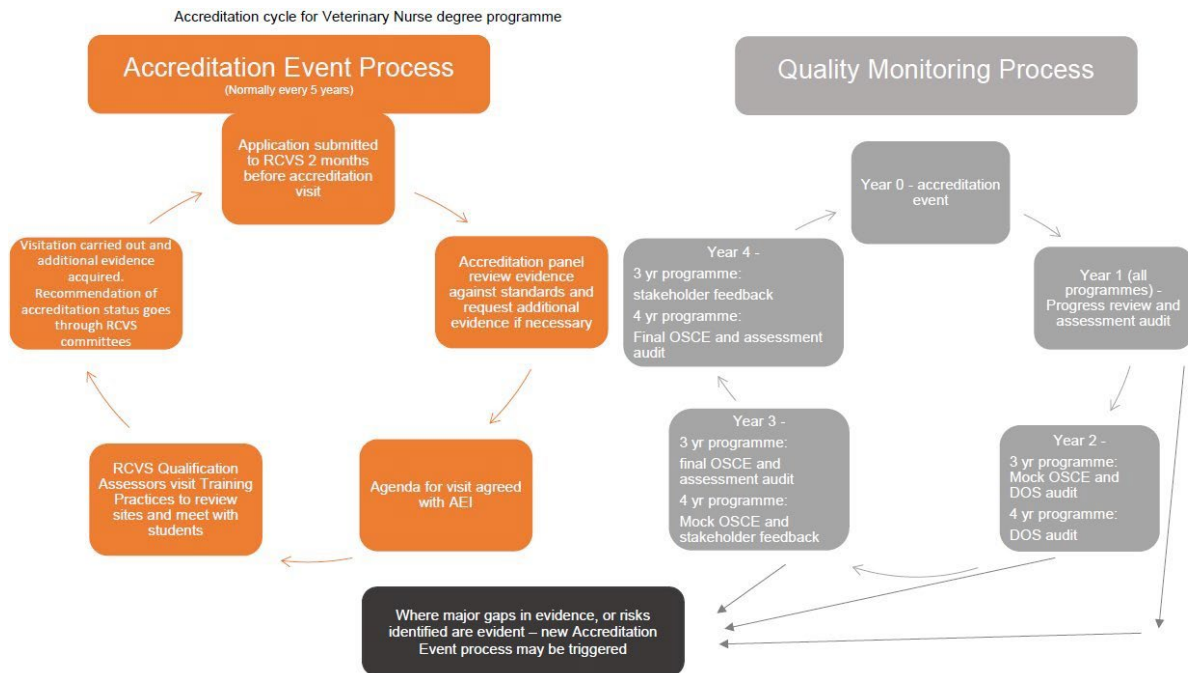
Accreditation cycle for Veterinary Nurse degree programme

Accreditation Event Process
(Normally every 5 years)

Application submitted to RCVS 2 months before accreditation visit

Accreditation panel review evidence against standards and request additional evidence if necessary

Agenda for visit agreed with AEI

RCVS Qualification Assessors visit Training Practices to review sites and meet with students

Visitation carried out and additional evidence acquired. Recommendation of accreditation status goes through RCVS committees

Quality Monitoring Process

Year 0 - accreditation event

Year 1 (all programmes) - Progress review and assessment audit

Year 2 -
3 yr programme: Mock OSCE and DOS audit
4 yr programme: DOS audit

Year 3 -
3 yr programme: final OSCE and assessment audit
4 yr programme: Mock OSCE and stakeholder feedback

Year 4 -
3 yr programme: stakeholder feedback
4 yr programme: Final OSCE and assessment audit

Where major gaps in evidence, or risks identified are evident – new Accreditation Event process may be triggered